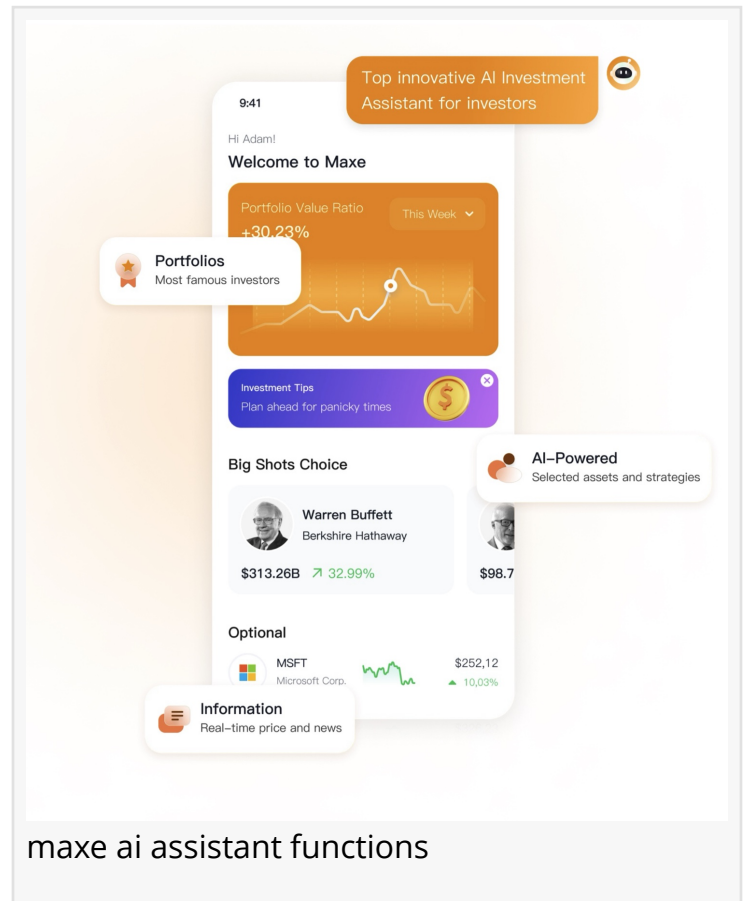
Top innovative AI Investment Assistant for investors

9:41

Hi Adam!

Welcome to Maxe

Portfolio Value Ratio

This Week

+30.23%

Portfolios
Most famous investors

Investment Tips
Plan ahead for panicky times

Big Shots Choice

AI-Powered
Selected assets and strategies

Warren Buffett
Berkshire Hathaway

$313.26B ↗ 32.99%

$98.7

Optional

MSFT
Microsoft Corp.

$252,12
▲ 10,03%

Information
Real-time price and news

maxe ai assistant functions